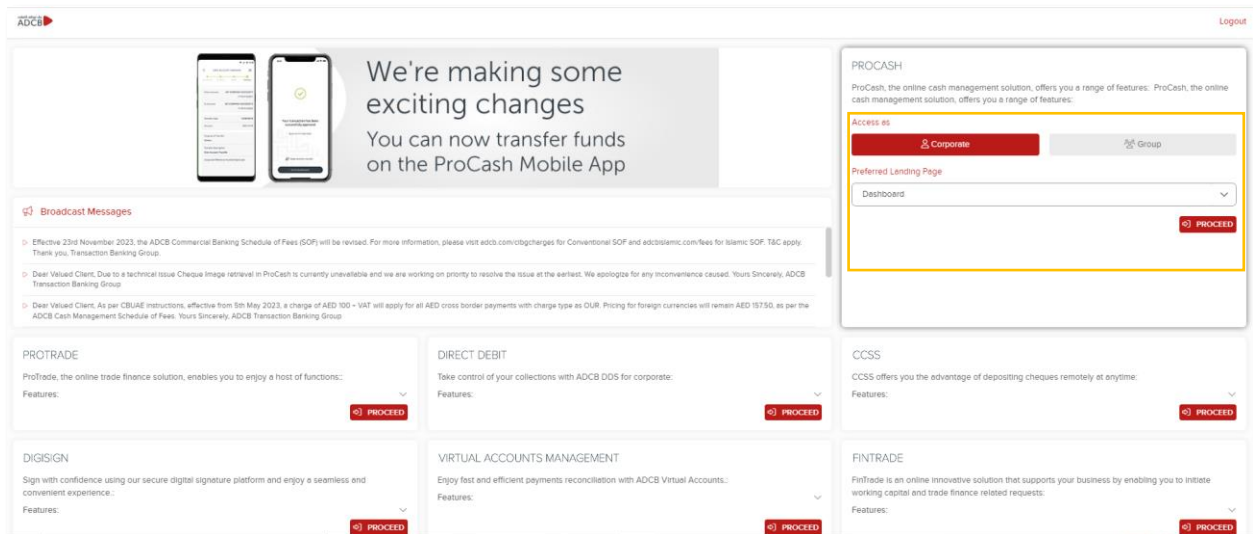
ADCB

Logout

We're making some exciting changes

You can now transfer funds on the ProCash Mobile App

Broadcast Messages

Effective 23rd November 2023, the ADCB Commercial Banking Schedule of Fees (SOF) will be revised. For more information, please visit adcb.com/cibgcharges for Conventional SOF and adcbislamic.com/fees for Islamic SOF. T&C apply. Thank you, Transaction Banking Group.

Dear Valued Client, Due to a technical issue Cheque Image retrieval in ProCash is currently unavailable and we are working on priority to resolve the issue at the earliest. We apologize for any inconvenience caused. Yours Sincerely, ADCB Transaction Banking Group

Dear Valued Client, As per CBUAE instructions, effective from 5th May 2023, a charge of AED 100 + VAT will apply for all AED cross border payments with charge type as OUR. Pricing for foreign currencies will remain AED 157.50, as per the ADCB Cash Management Schedule of Fees. Yours Sincerely, ADCB Transaction Banking Group

PROCASH

ProCash, the online cash management solution, offers you a range of features: ProCash, the online cash management solution, offers you a range of features:

Access as

Corporate

Group

Preferred Landing Page

Dashboard

PROCEED

PROTRADE

ProTrade, the online trade finance solution, enables you to enjoy a host of functions::

Features:

PROCEED

DIRECT DEBIT

Take control of your collections with ADCB DDS for corporate:

Features:

PROCEED

CCSS

CCSS offers you the advantage of depositing cheques remotely at anytime:

Features:

PROCEED

DIGISIGN

Sign with confidence using our secure digital signature platform and enjoy a seamless and convenient experience.:

Features:

PROCEED

VIRTUAL ACCOUNTS MANAGEMENT

Enjoy fast and efficient payments reconciliation with ADCB Virtual Accounts.:

Features:

PROCEED

FINTRADE

FinTrade is an online innovative solution that supports your business by enabling you to initiate working capital and trade finance related requests:

Features:

PROCEED